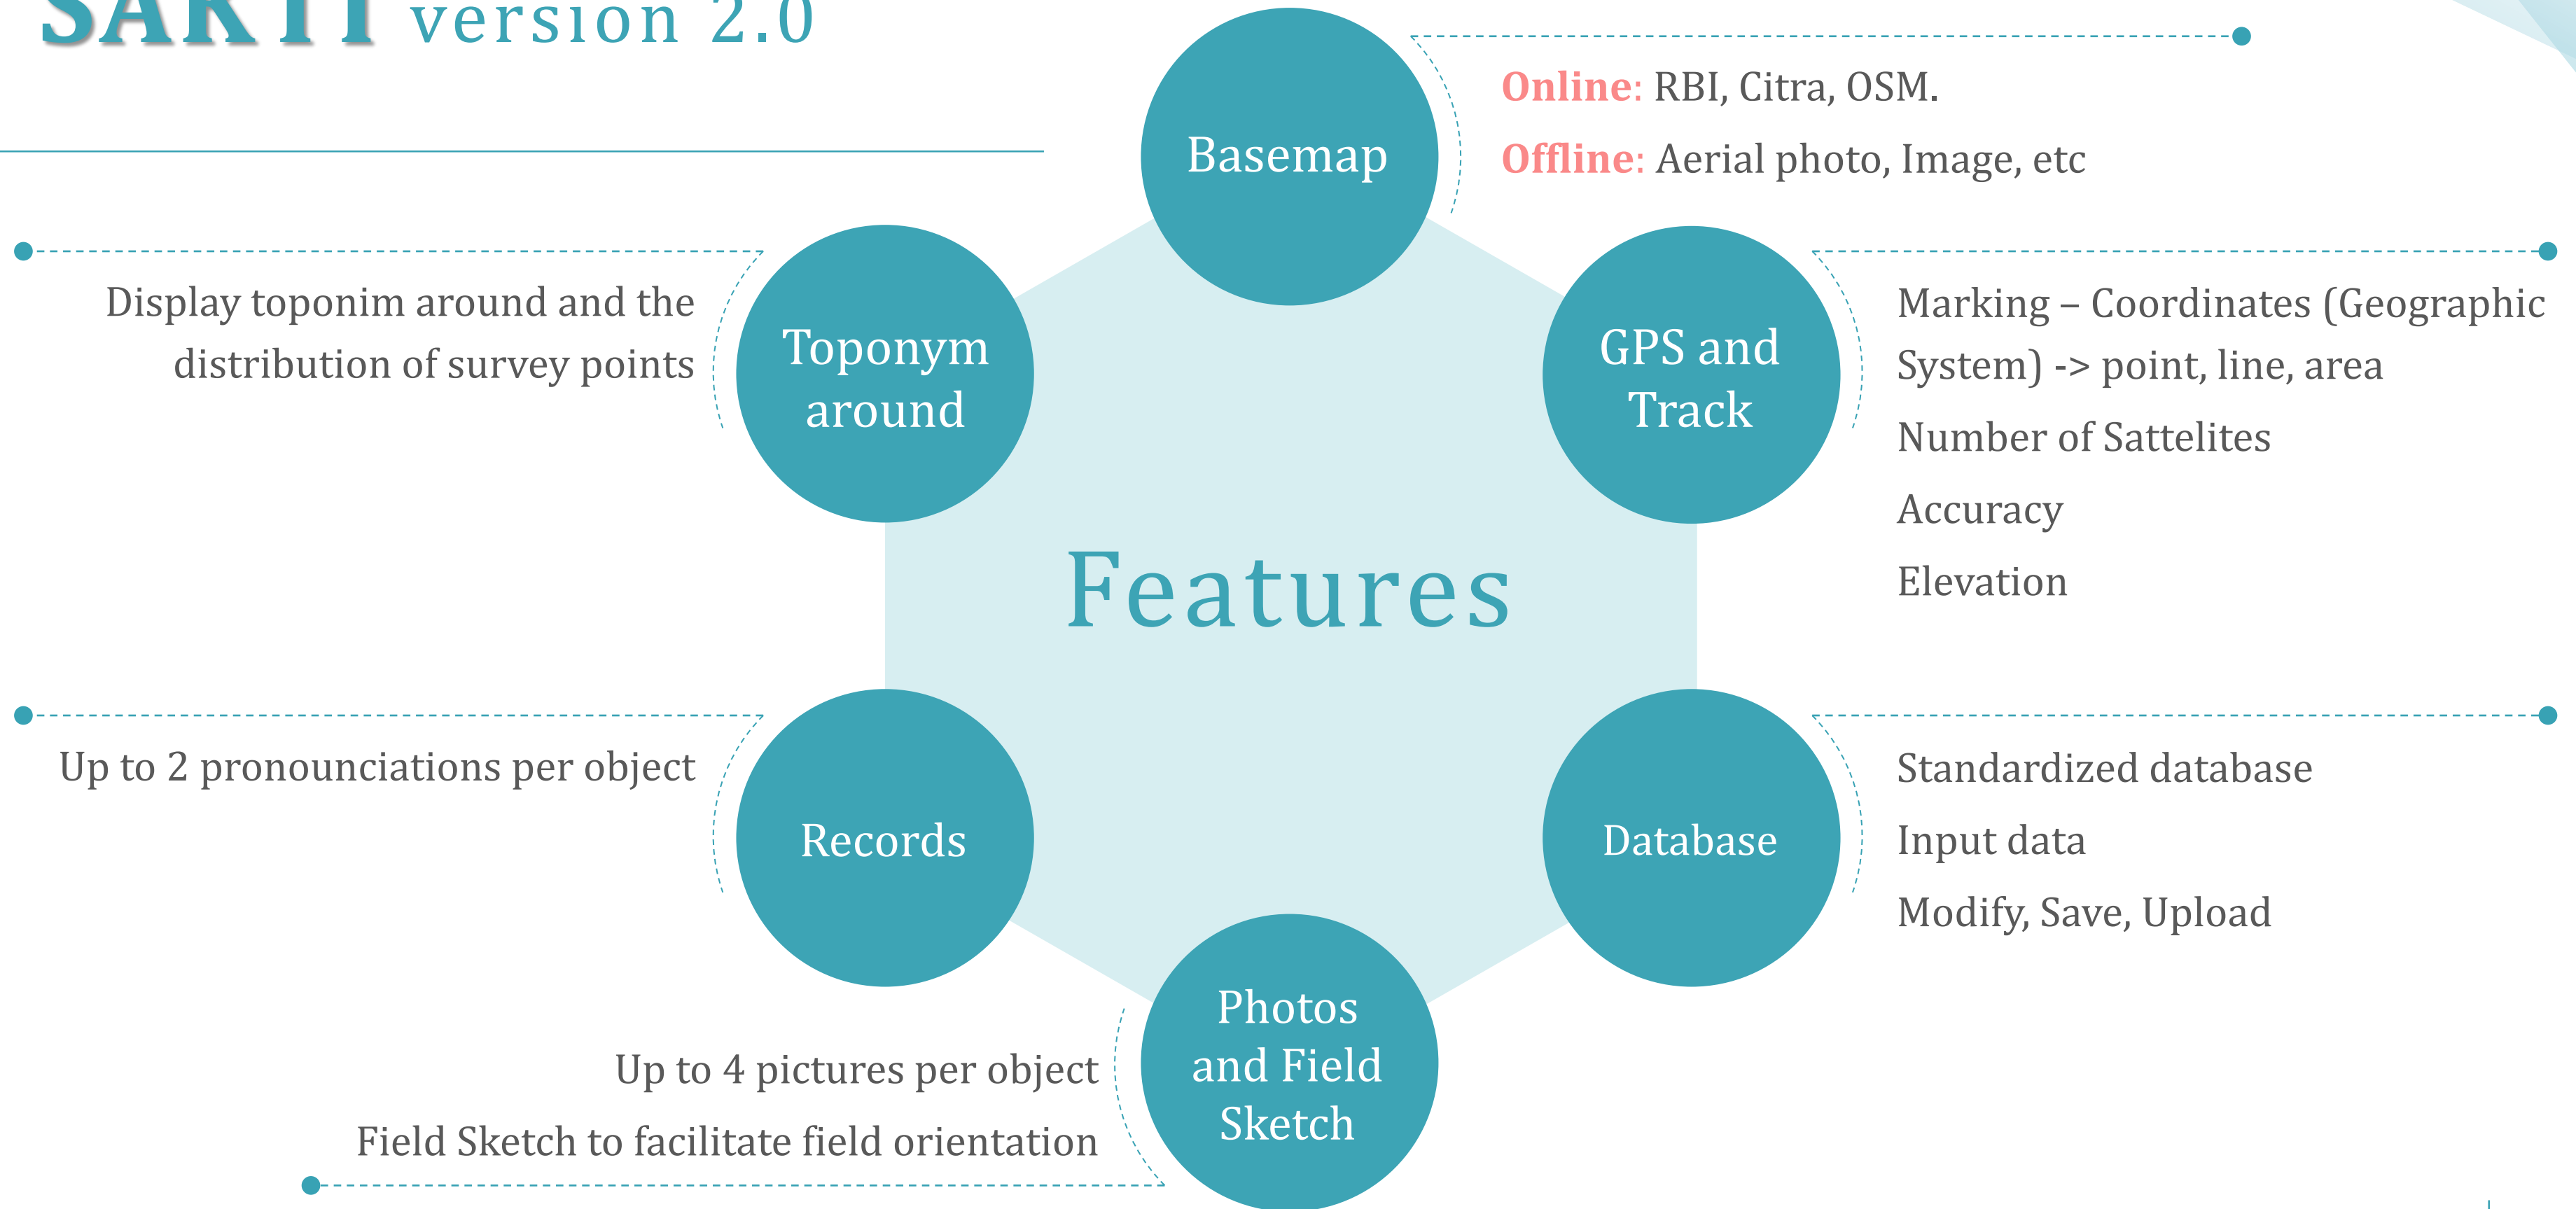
SAKTI version 2.0

Basemap

Online: RBI, Citra, OSM.

Offline: Aerial photo, Image, etc

Display toponim around and the distribution of survey points

Toponym around

GPS and Track

Marking – Coordinates (Geographic System) -> point, line, area

Number of Sattelites

Accuracy

Elevation

Features

Up to 2 pronounciations per object

Records

Database

Standardized database

Input data

Modify, Save, Upload

Photos and Field Sketch

Up to 4 pictures per object

Field Sketch to facilitate field orientation